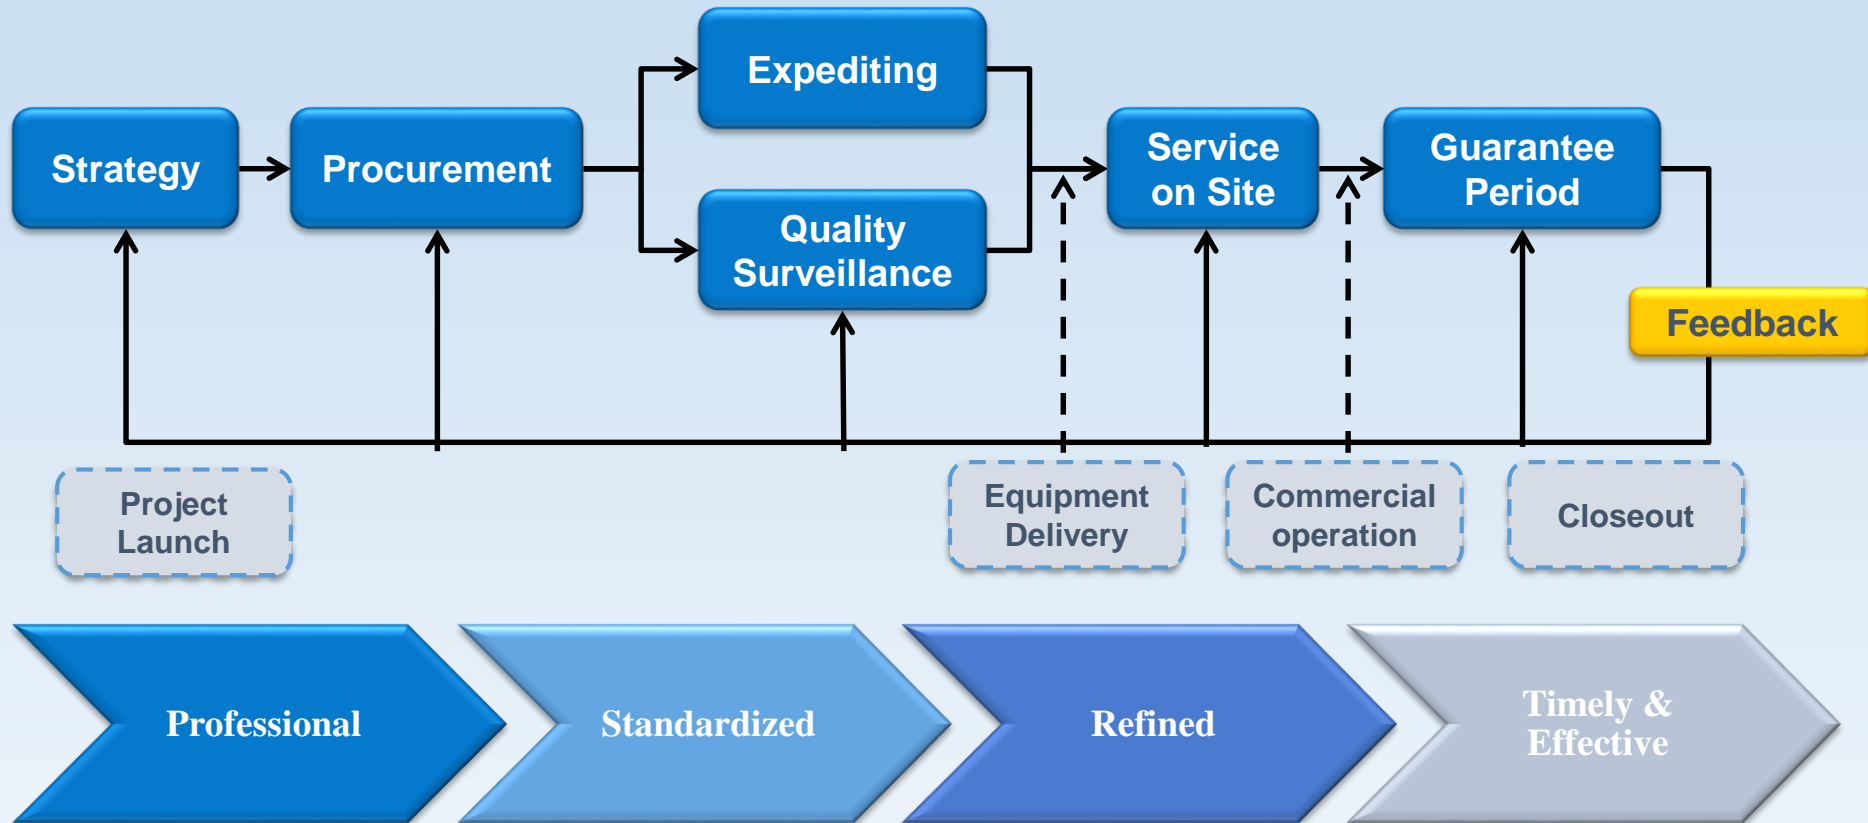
Strategy

Procurement

Expediting

Quality Surveillance

Service on Site

Guarantee Period

Feedback

Project Launch

Equipment Delivery

Commercial operation

Closeout

Professional

Standardized

Refined

Timely & Effective